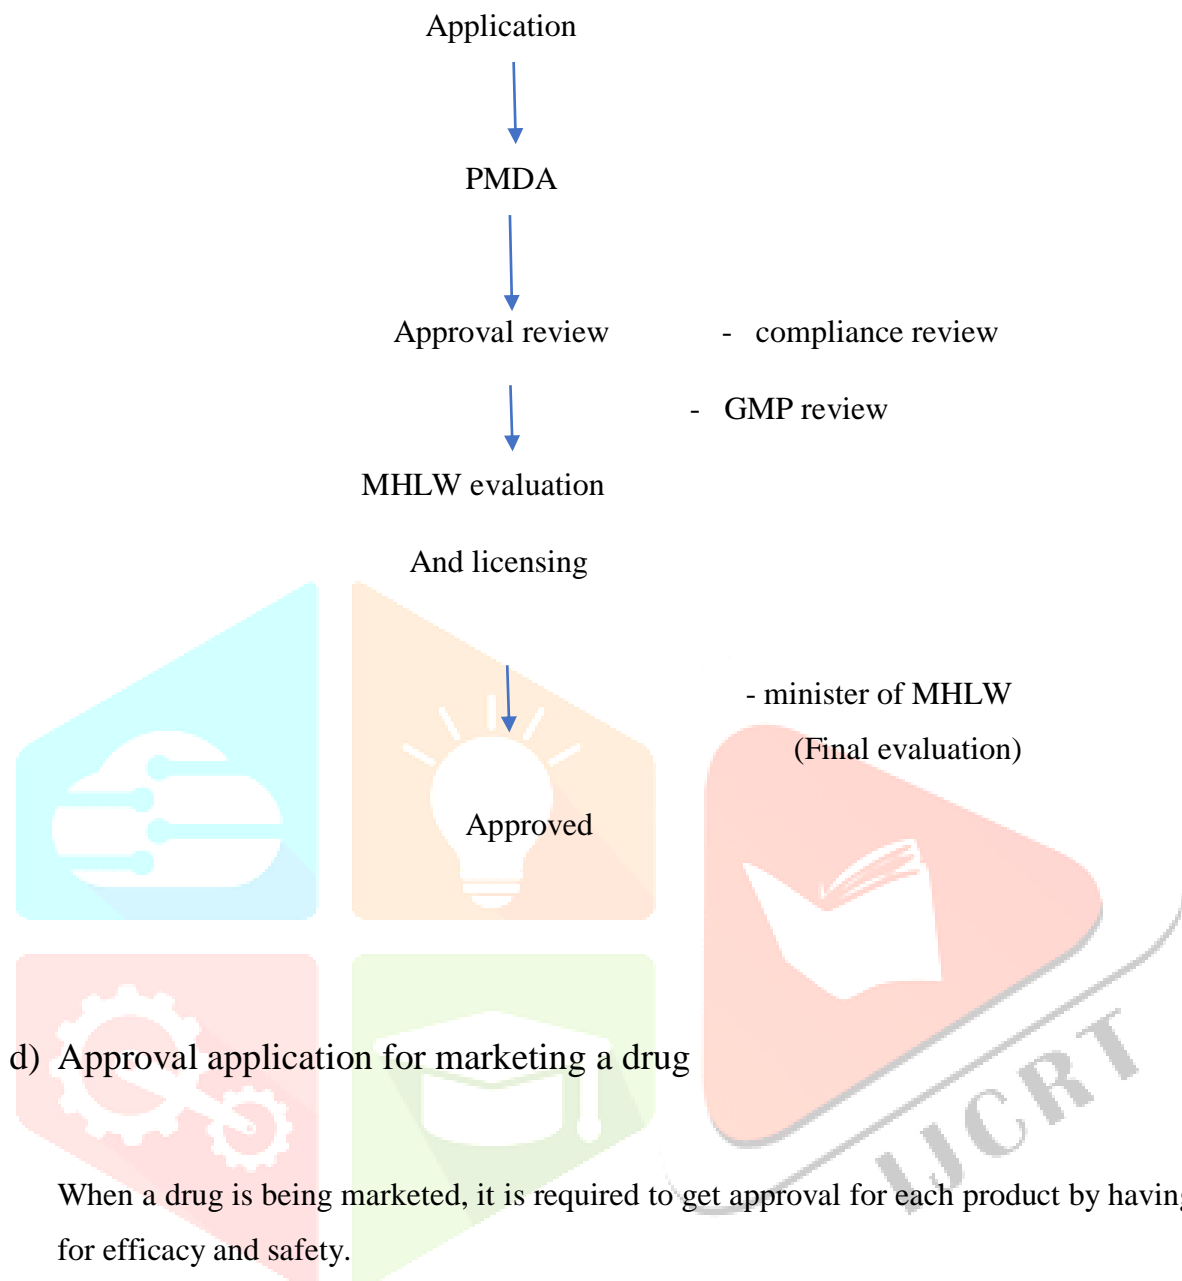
Application

PMDA

Approval review

- compliance review

- GMP review

MHLW evaluation

And licensing

- minister of MHLW

(Final evaluation)

Approved

IJCRT

d) Approval application for marketing a drug

When a drug is being marketed, it is required to get approval for each product by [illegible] for efficacy and safety.